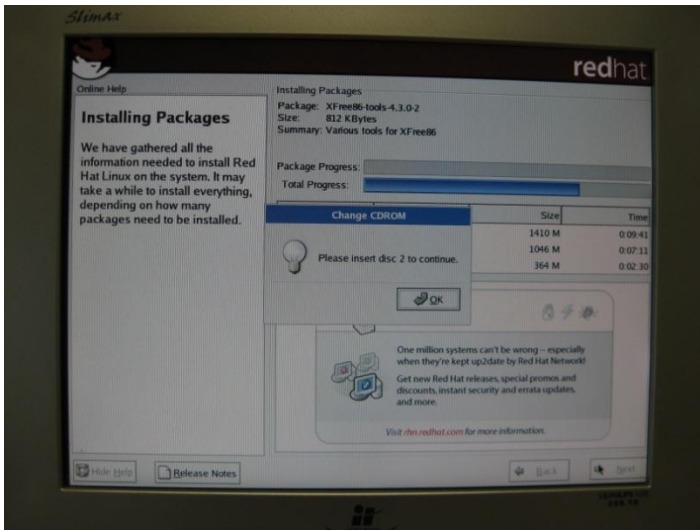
Slimax

redhat

Online Help

Installing Packages

We have gathered all the information needed to install Red Hat Linux on the system. It may take a while to install everything, depending on how many packages need to be installed.

Installing Packages
Package: XFree86-tools-4.3.0-2
Size: 812 KBytes
Summary: Various tools for XFree86

Package Progress:
Total Progress:

| | Size | Time |
|---|---|---|
| | 1410 M | 0:09:41 |
| | 1046 M | 0:07:11 |
| | 364 M | 0:02:30 |

Change CDROM

Please insert disc 2 to continue.

OK

One million systems can't be wrong – especially when they're kept up2date by Red Hat Network!

Get new Red Hat releases, special promos and discounts, instant security and errata updates, and more.

Visit rhn.redhat.com for more information.

Hide Help

Release Notes

Back

Next